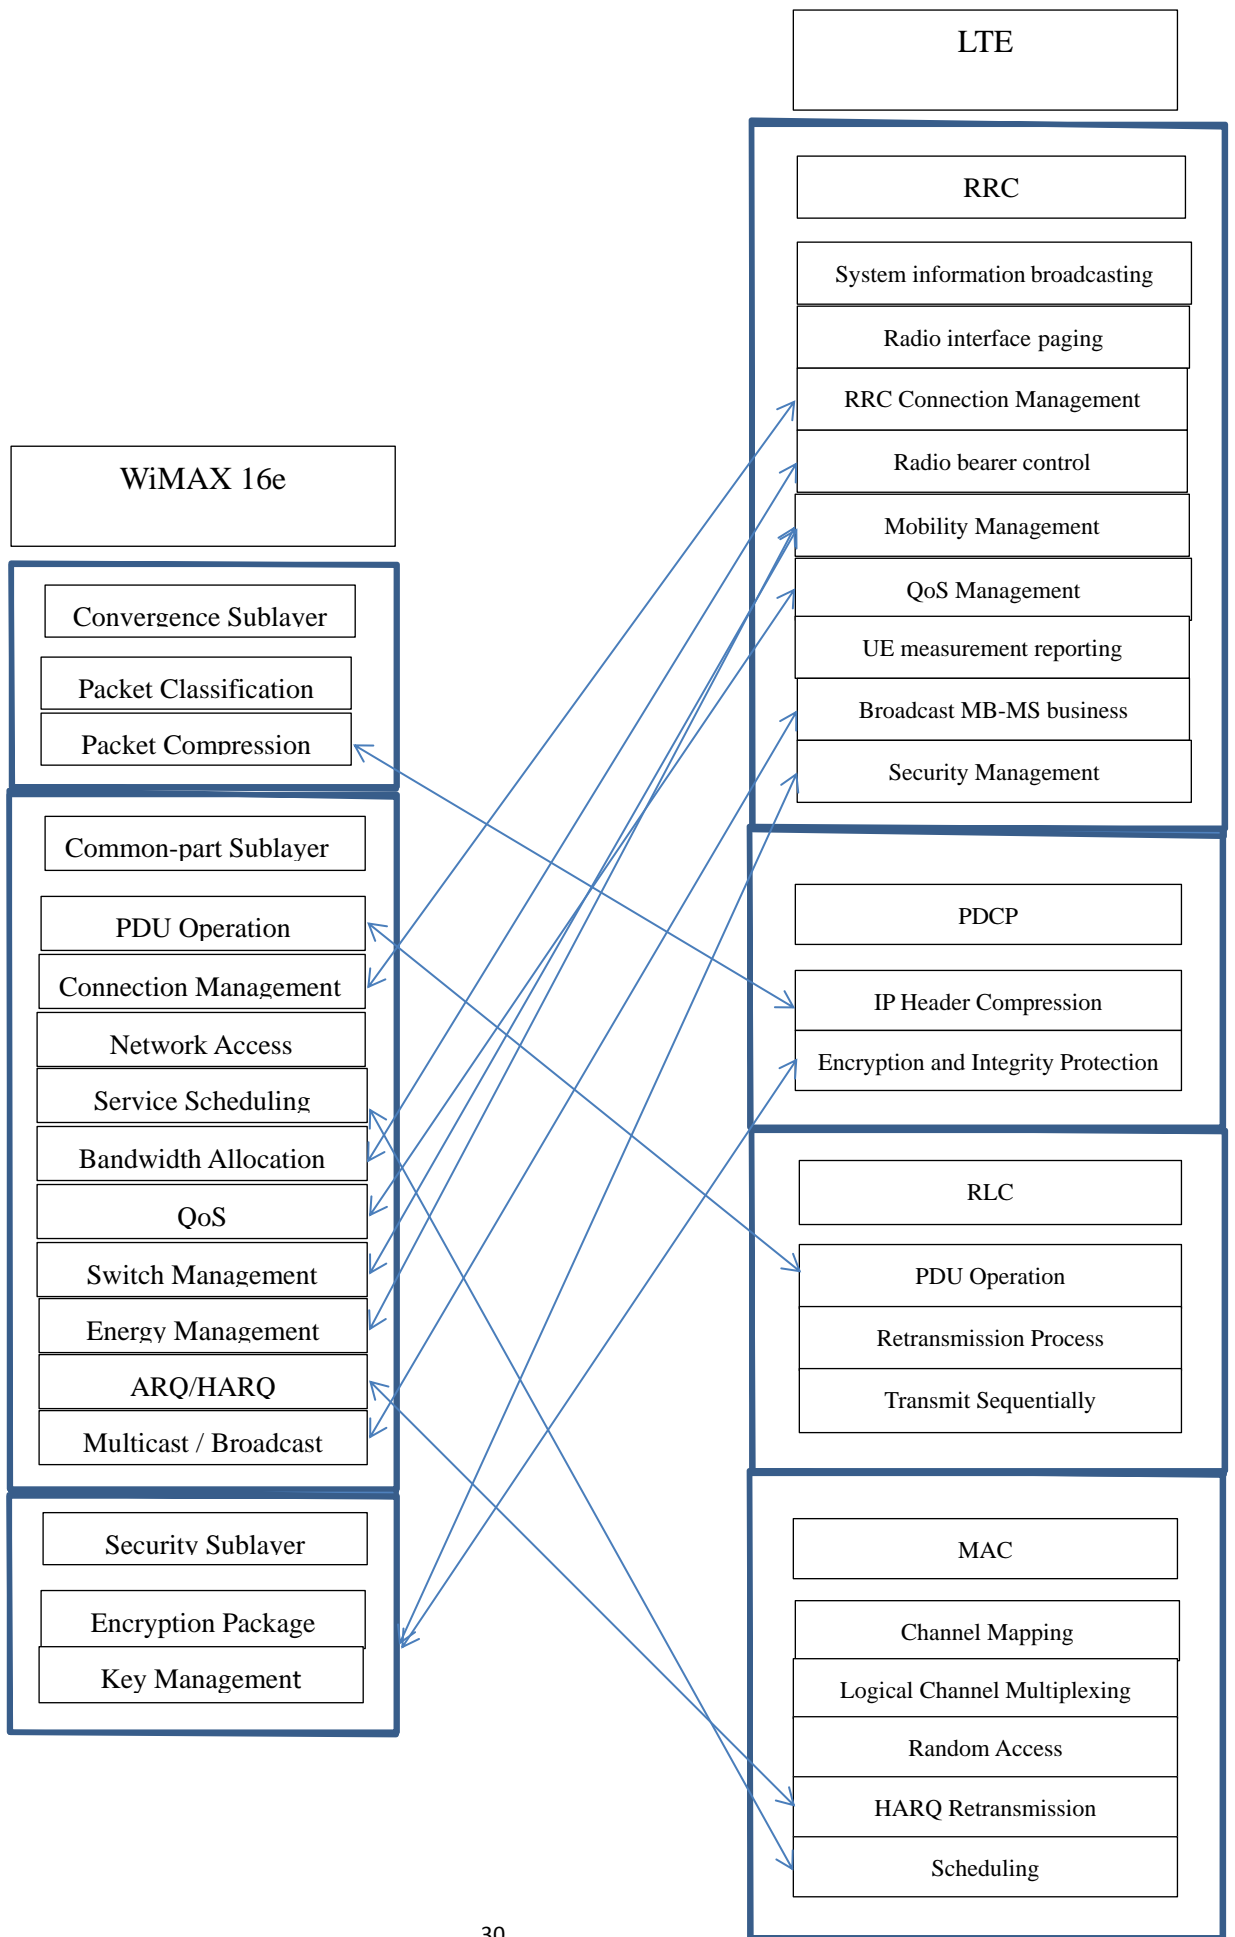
LTE

RRC

System information broadcasting

Radio interface paging

RRC Connection Management

Radio bearer control

Mobility Management

QoS Management

UE measurement reporting

Broadcast MB-MS business

Security Management

WiMAX 16e

Convergence Sublayer

Packet Classification

Packet Compression

Common-part Sublayer

PDU Operation

Connection Management

Network Access

Service Scheduling

Bandwidth Allocation

QoS

Switch Management

Energy Management

ARQ/HARQ

Multicast / Broadcast

Security Sublayer

Encryption Package

Key Management

PDCP

IP Header Compression

Encryption and Integrity Protection

RLC

PDU Operation

Retransmission Process

Transmit Sequentially

MAC

Channel Mapping

Logical Channel Multiplexing

Random Access

HARQ Retransmission

Scheduling

30